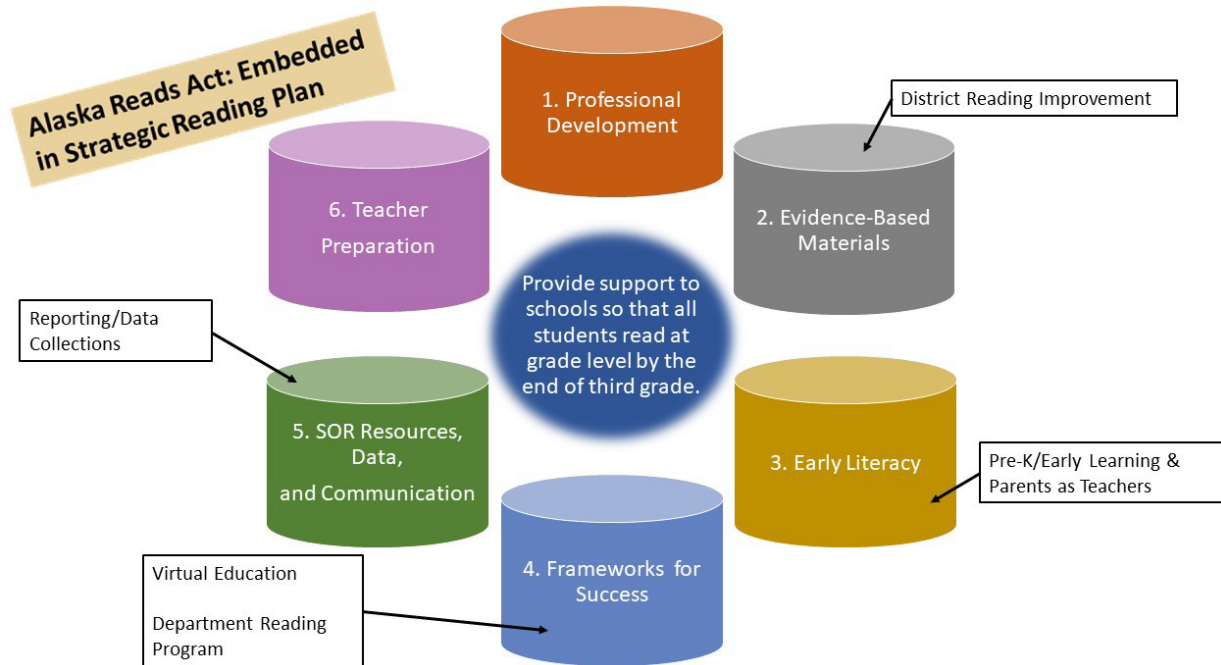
Alaska Reads Act: Embedded in Strategic Reading Plan

1. Professional Development

District Reading Improvement

2. Evidence-Based Materials

6. Teacher Preparation

Provide support to schools so that all students read at grade level by the end of third grade.

Reporting/Data Collections

5. SOR Resources, Data, and Communication

3. Early Literacy

Pre-K/Early Learning & Parents as Teachers

4. Frameworks for Success

Virtual Education

Department Reading Program